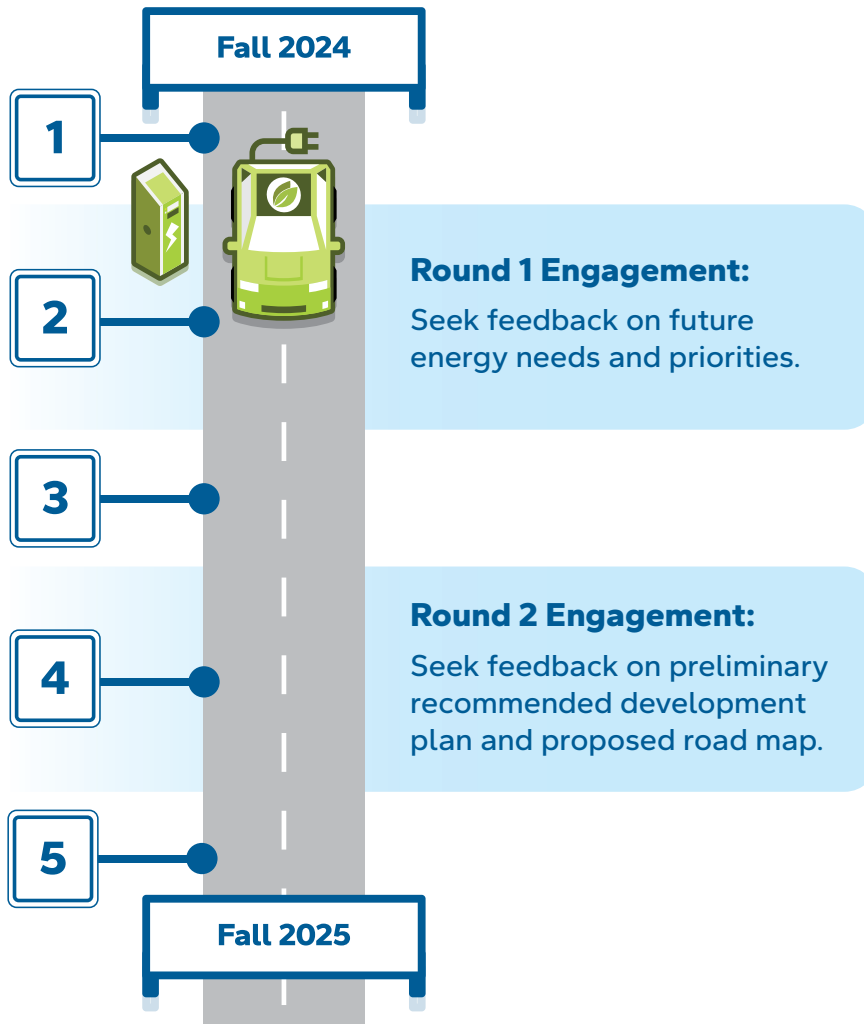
Fall 2024

1

2

Round 1 Engagement:
Seek feedback on future energy needs and priorities.

3

4

Round 2 Engagement:
Seek feedback on preliminary recommended development plan and proposed road map.

5

Fall 2025